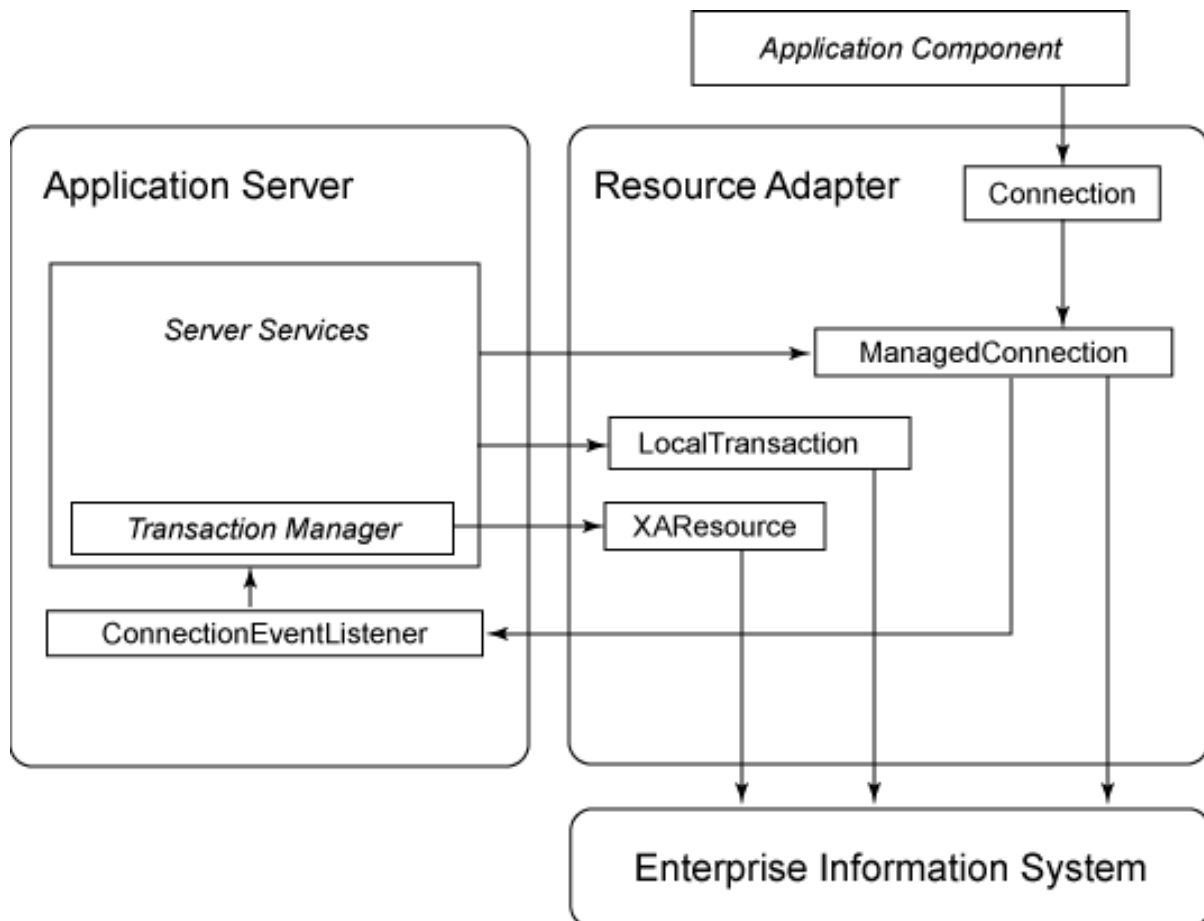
Application Component

Application Server

Resource Adapter

Connection

Server Services

ManagedConnection

LocalTransaction

Transaction Manager

XAResource

ConnectionEventListener

Enterprise Information System